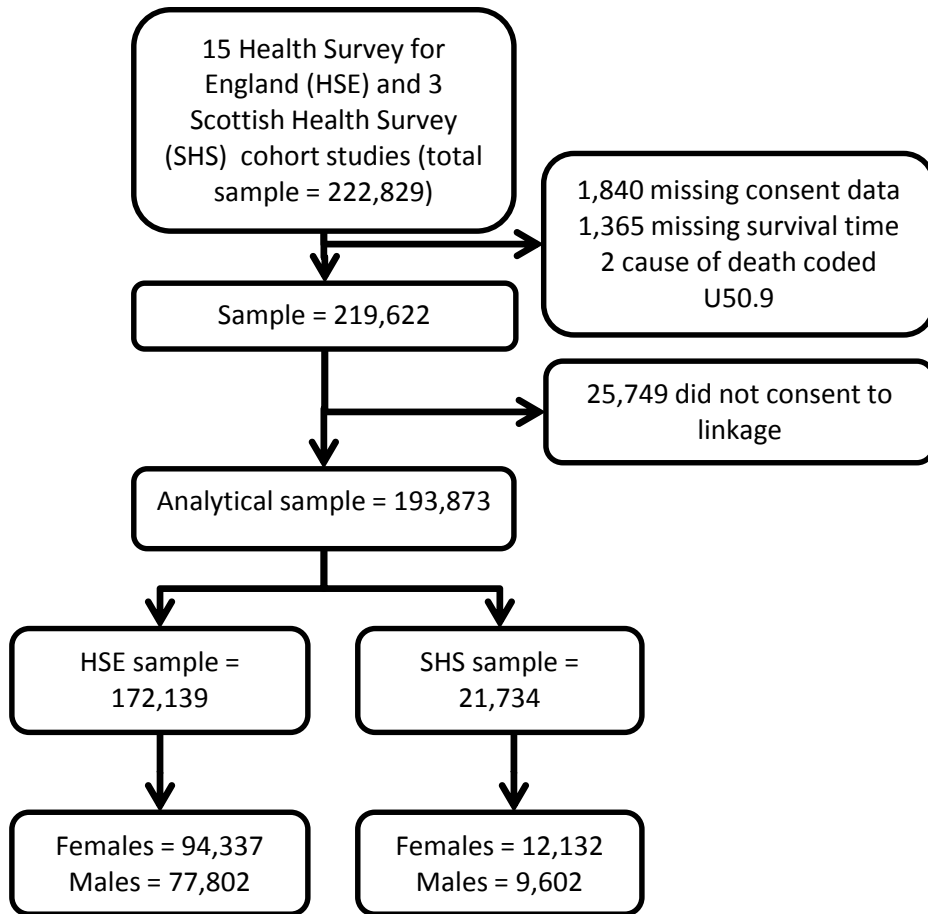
15 Health Survey for England (HSE) and 3 Scottish Health Survey (SHS) cohort studies (total sample = 222,829)

1,840 missing consent data
1,365 missing survival time
2 cause of death coded U50.9

Sample = 219,622

25,749 did not consent to linkage

Analytical sample = 193,873

HSE sample = 172,139

SHS sample = 21,734

Females = 94,337
Males = 77,802

Females = 12,132
Males = 9,602